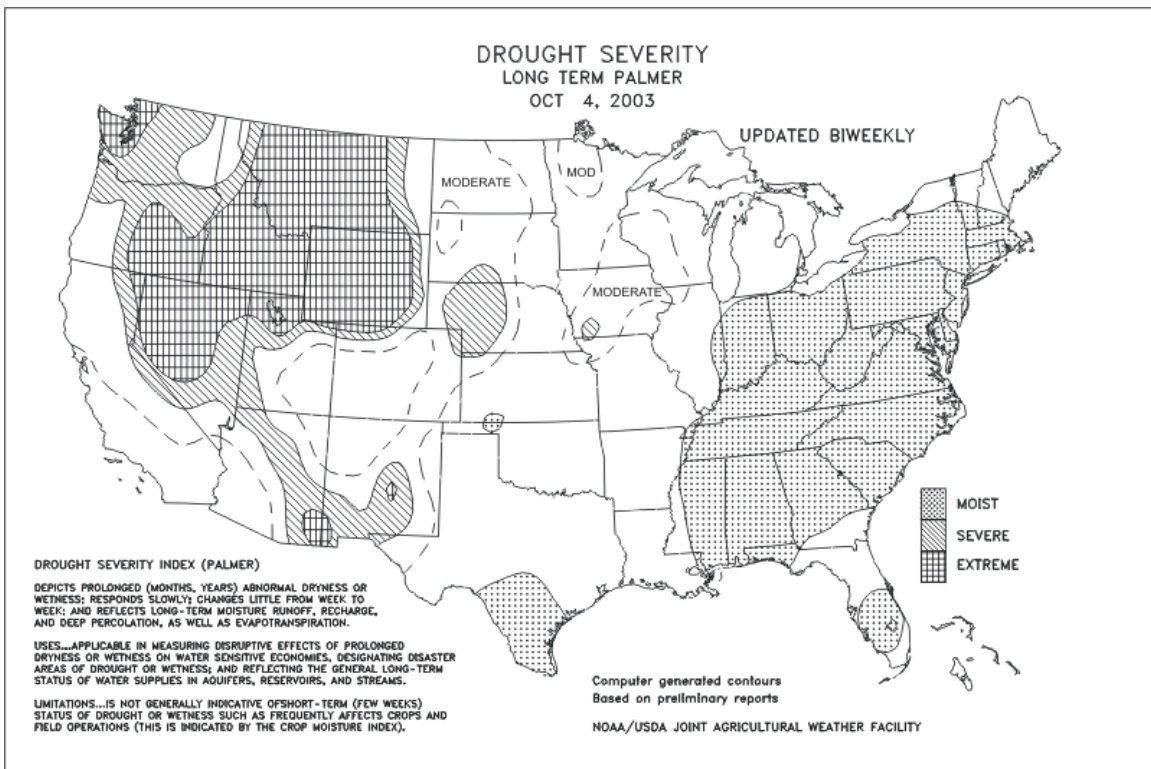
DROUGHT SEVERITY
LONG TERM PALMER
OCT 4, 2003

UPDATED BIWEEKLY

MODERATE

MOD

MODERATE

MOIST
SEVERE
EXTREME

DROUGHT SEVERITY INDEX (PALMER)

DEPICTS PROLONGED (MONTHS, YEARS) ABNORMAL DRYNESS OR WETNESS; RESPONDS SLOWLY; CHANGES LITTLE FROM WEEK TO WEEK; AND REFLECTS LONG-TERM MOISTURE RUNOFF, RECHARGE, AND DEEP PERCOLATION, AS WELL AS EVAPOTRANSPIRATION.

USES...APPLICABLE IN MEASURING DISRUPTIVE EFFECTS OF PROLONGED DRYNESS OR WETNESS ON WATER SENSITIVE ECONOMIES, DESIGNATING DISASTER AREAS OF DROUGHT OR WETNESS; AND REFLECTING THE GENERAL LONG-TERM STATUS OF WATER SUPPLIES IN AQUIFERS, RESERVOIRS, AND STREAMS.

LIMITATIONS...IS NOT GENERALLY INDICATIVE OFSHORT-TERM (FEW WEEKS) STATUS OF DROUGHT OR WETNESS SUCH AS FREQUENTLY AFFECTS CROPS AND FIELD OPERATIONS (THIS IS INDICATED BY THE CROP MOISTURE INDEX).

Computer generated contours
Based on preliminary reports

NOAA/USDA JOINT AGRICULTURAL WEATHER FACILITY